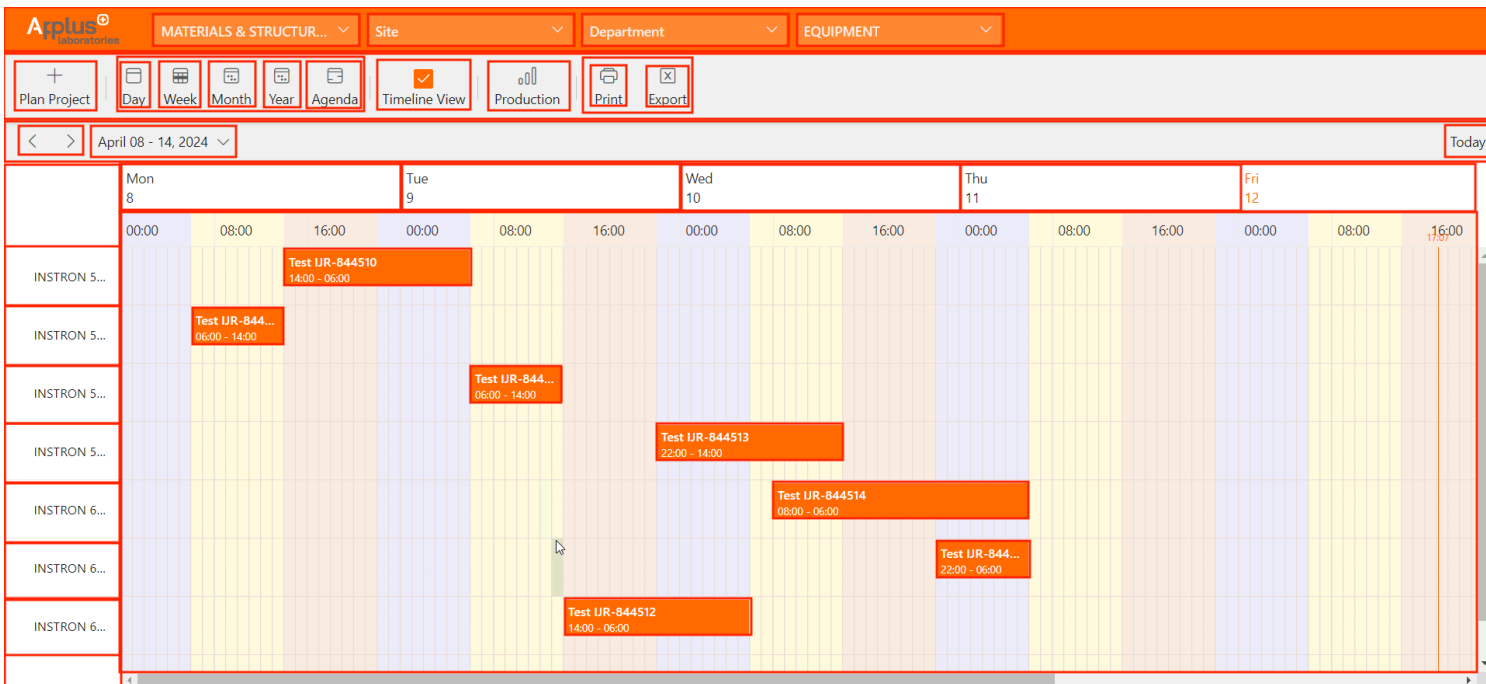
Applus laboratories

MATERIALS & STRUCTUR...

Site

Department

EQUIPMENT

Plan Project

Day

Week

Month

Year

Agenda

Timeline View

Production

Print

Export

April 08 - 14, 2024

Today

Mon 8

Tue 9

Wed 10

Thu 11

Fri 12

00:00 08:00 16:00 00:00 08:00 16:00 00:00 08:00 16:00 00:00 08:00 16:00 00:00 08:00 16:00

17:37

INSTRON 5...

Test IJR-844510
14:00 - 06:00

INSTRON 5...

Test IJR-844...
06:00 - 14:00

INSTRON 5...

Test IJR-844...
06:00 - 14:00

INSTRON 5...

Test IJR-844513
22:00 - 14:00

INSTRON 6...

Test IJR-844514
08:00 - 06:00

INSTRON 6...

Test IJR-844...
22:00 - 06:00

INSTRON 6...

Test IJR-844512
14:00 - 06:00